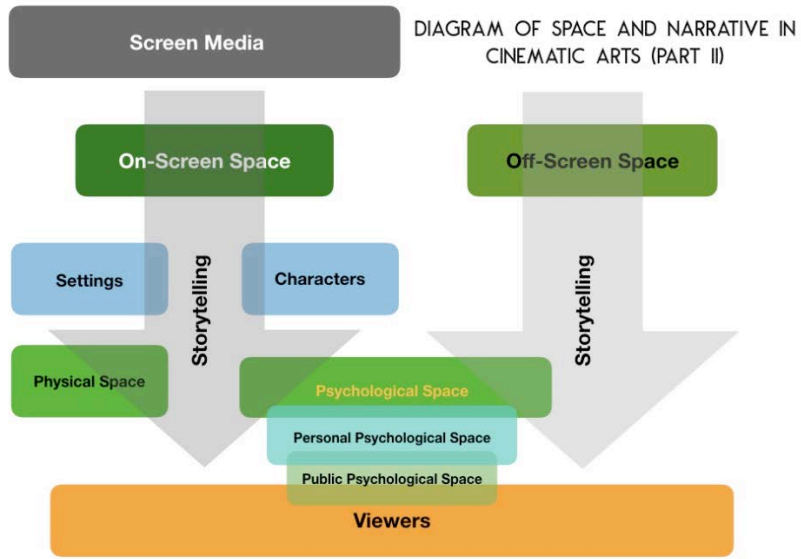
DIAGRAM OF SPACE AND NARRATIVE IN CINEMATIC ARTS (PART II)

Screen Media

On-Screen Space

Off-Screen Space

Settings

Characters

Storytelling

Storytelling

Physical Space

Psychological Space

Personal Psychological Space

Public Psychological Space

Viewers